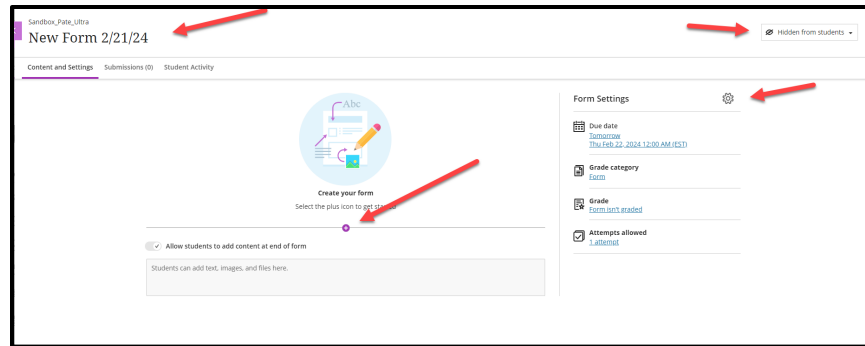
Sandbox_Pate_Ultra

New Form 2/21/24

Hidden from students

Content and Settings

Submissions (0)

Student Activity

Abc

Create your form

Select the plus icon to get started

Allow students to add content at end of form

Students can add text, images, and files here.

Form Settings

Due date
Tomorrow
Thu Feb 22, 2024 12:00 AM (EST)

Grade category
Form

Grade
Form isn't graded

Attempts allowed
1 attempt